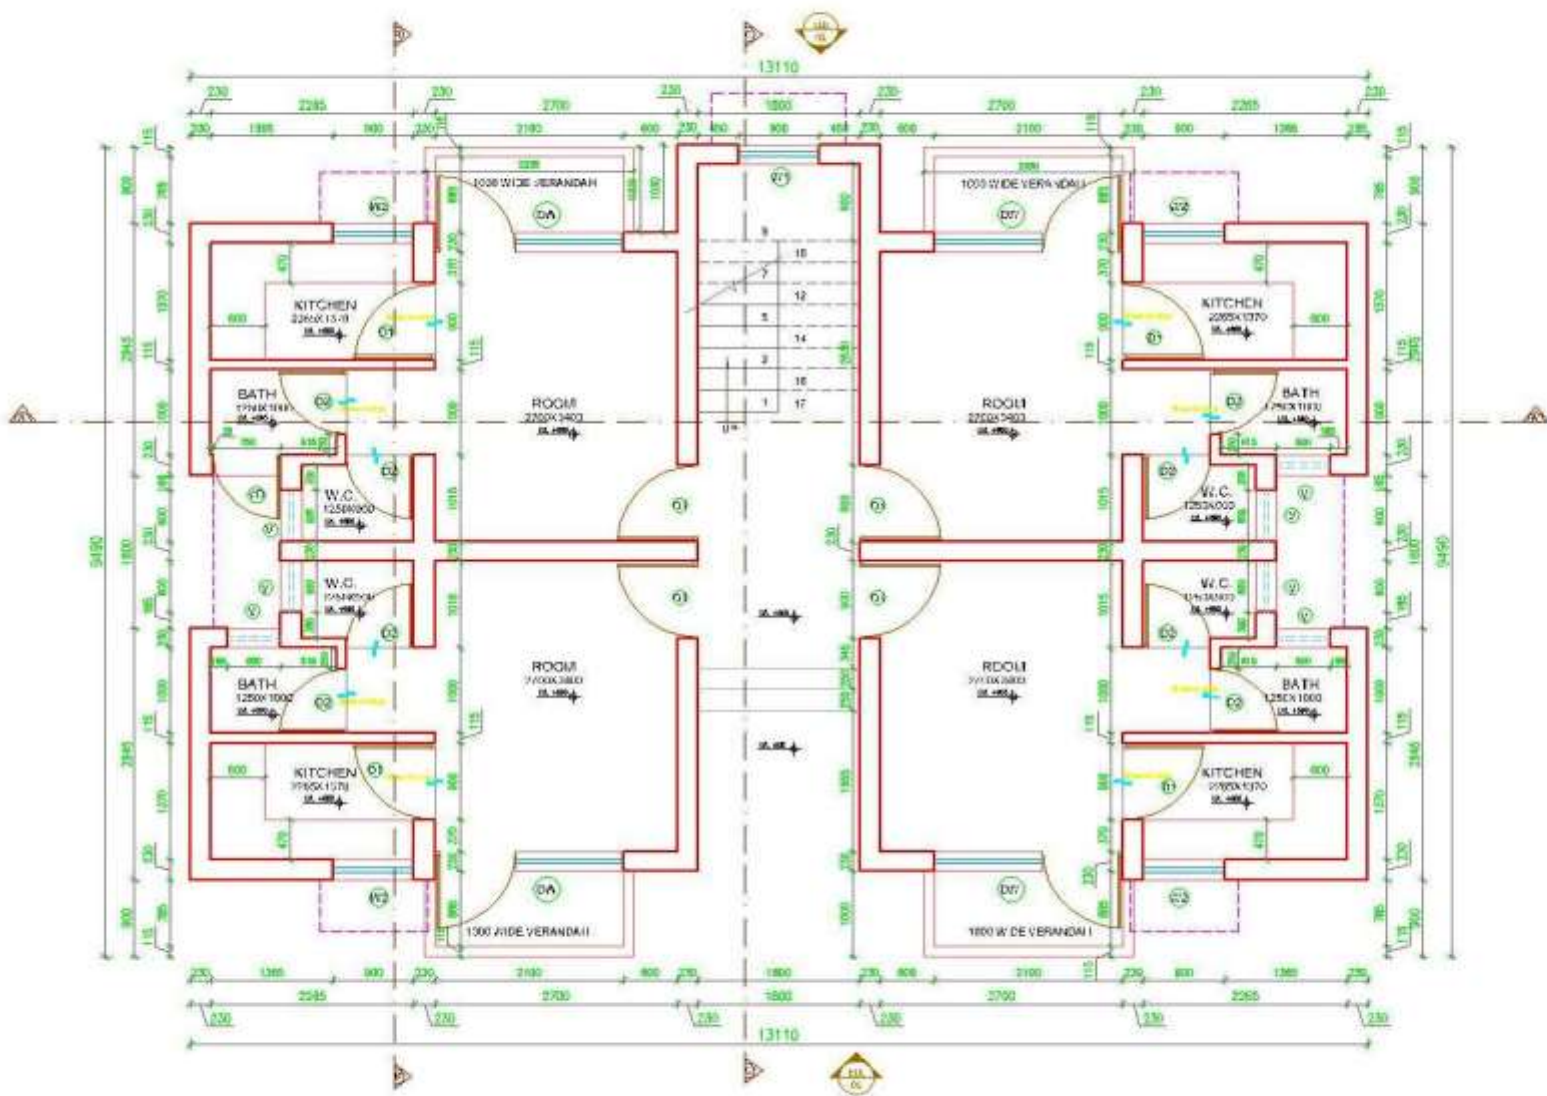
13110

230 2285 230 2700 230 1800 230 2700 230 2285 230

230 1385 900 230 2100 600 230 450 900 450 230 600 2100 115 230 900 1385 230

1000 WIDE VERANDAH

1000 WIDE VERANDAH

DA

D7

W1

W2

W2

KITCHEN
2285X1370

KITCHEN
2285X1370

D1

D1

BATH
1250X1000

BATH
1250X1000

D2

D2

ROOM
2700X3400

ROOM
2700X3400

1
2
3
4
5
6
7
8
9
10
11
12
13
14
15
16
17

W.C.
1250X900

W.C.
1250X900

D3

D3

D

D

W.C.
1250X900

W.C.
1250X900

D3

D3

BATH
1250X1000

BATH
1250X1000

D2

D2

ROOM
2700X3400

ROOM
2700X3400

KITCHEN
2285X1370

KITCHEN
2285X1370

D1

D1

DA

D7

W2

W2

1000 WIDE VERANDAH

1000 WIDE VERANDAH

9490

9490

1800

1800

2845

2845

230 1385 900 230 2100 600 230 1800 230 600 2100 230 900 1385 230

2285 2700 1800 2700 2285

230 230 230 230 230 230

13110